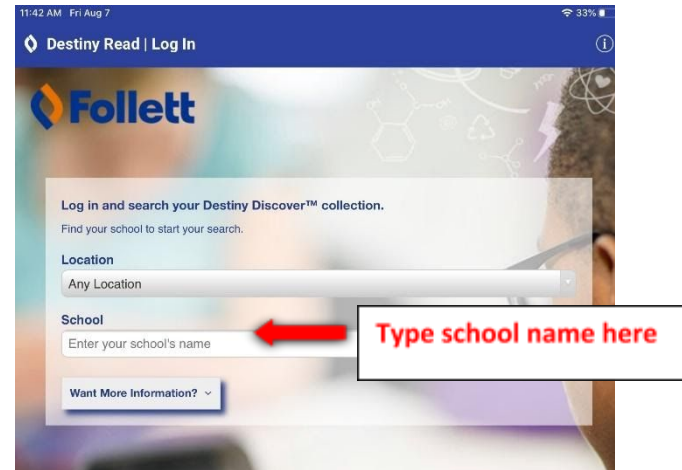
11:42 AM Fri Aug 7
33%

Destiny Read | Log In

Follett

Log in and search your Destiny Discover™ collection.

Find your school to start your search.

Location

Any Location

School

Enter your school's name

Type school name here

Want More Information?